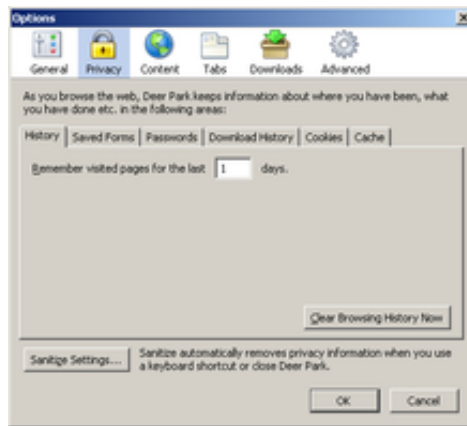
Options

General Privacy Content Tabs Downloads Advanced

As you browse the web, Deer Park keeps information about where you have been, what you have done etc. in the following areas:

History | Saved Forms | Passwords | Download History | Cookies | Cache

Remember visited pages for the last 1 days.

Clear Browsing History Now

Sanitize Settings... Sanitize automatically removes privacy information when you use a keyboard shortcut or close Deer Park.

OK Cancel